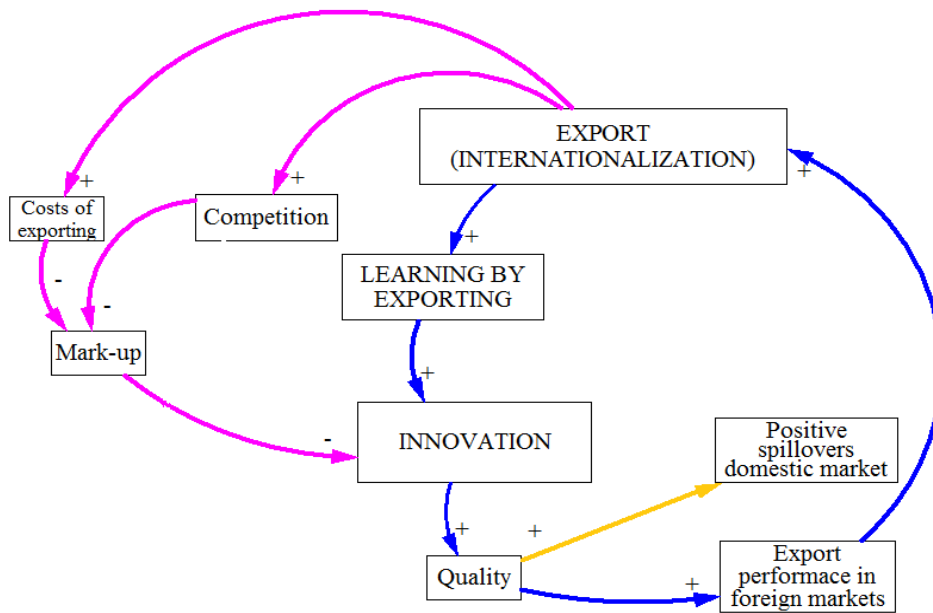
EXPORT (INTERNATIONALIZATION)

+

+

Costs of exporting

Competition

+

LEARNING BY EXPORTING

-

-

Mark-up

+

+

INNOVATION

-

Positive spillovers domestic market

+

+

Quality

+

Export performace in foreign markets